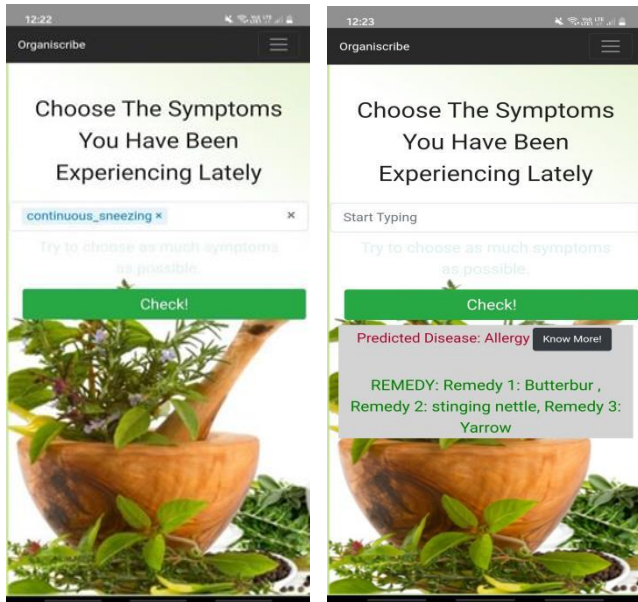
12:22

Organiscribe

Choose The Symptoms You Have Been Experiencing Lately

continuous_sneezing ×

×

Try to choose as much symptoms as possible.

Check!

12:23

Organiscribe

Choose The Symptoms You Have Been Experiencing Lately

Start Typing

Try to choose as much symptoms as possible.

Check!

Predicted Disease: Allergy

Know More!

REMEDY: Remedy 1: Butterbur , Remedy 2: stinging nettle, Remedy 3: Yarrow